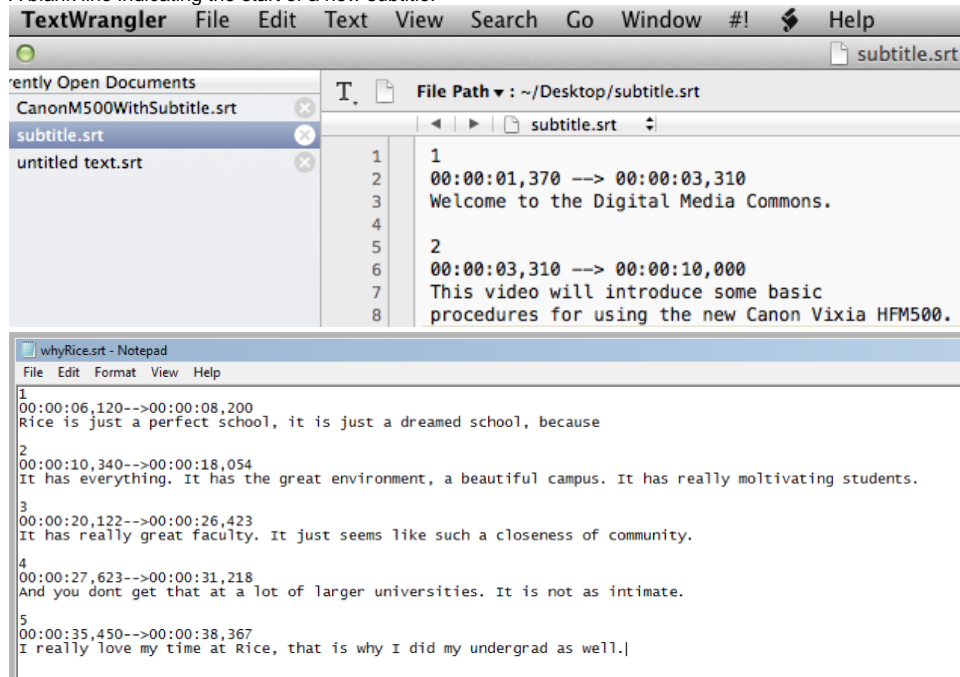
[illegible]

TextWrangler File Edit Text View Search Go Window #! Help

subtitle.srt

rently Open Documents
CanonM500WithSubtitle.srt
subtitle.srt
untitled text.srt

T

File Path ▾ : ~/Desktop/subtitle.srt

subtitle.srt

1 1
2 00:00:01,370 --> 00:00:03,310
3 Welcome to the Digital Media Commons.
4
5 2
6 00:00:03,310 --> 00:00:10,000
7 This video will introduce some basic
8 procedures for using the new Canon Vixia HFM500.

whyRice.srt - Notepad

File Edit Format View Help

1
00:00:06,120-->00:00:08,200
Rice is just a perfect school, it is just a dreamed school, because

2
00:00:10,340-->00:00:18,054
It has everything. It has the great environment, a beautiful campus. It has really moltivating students.

3
00:00:20,122-->00:00:26,423
It has really great faculty. It just seems like such a closeness of community.

4
00:00:27,623-->00:00:31,218
And you dont get that at a lot of larger universities. It is not as intimate.

5
00:00:35,450-->00:00:38,367
I really love my time at Rice, that is why I did my undergrad as well.